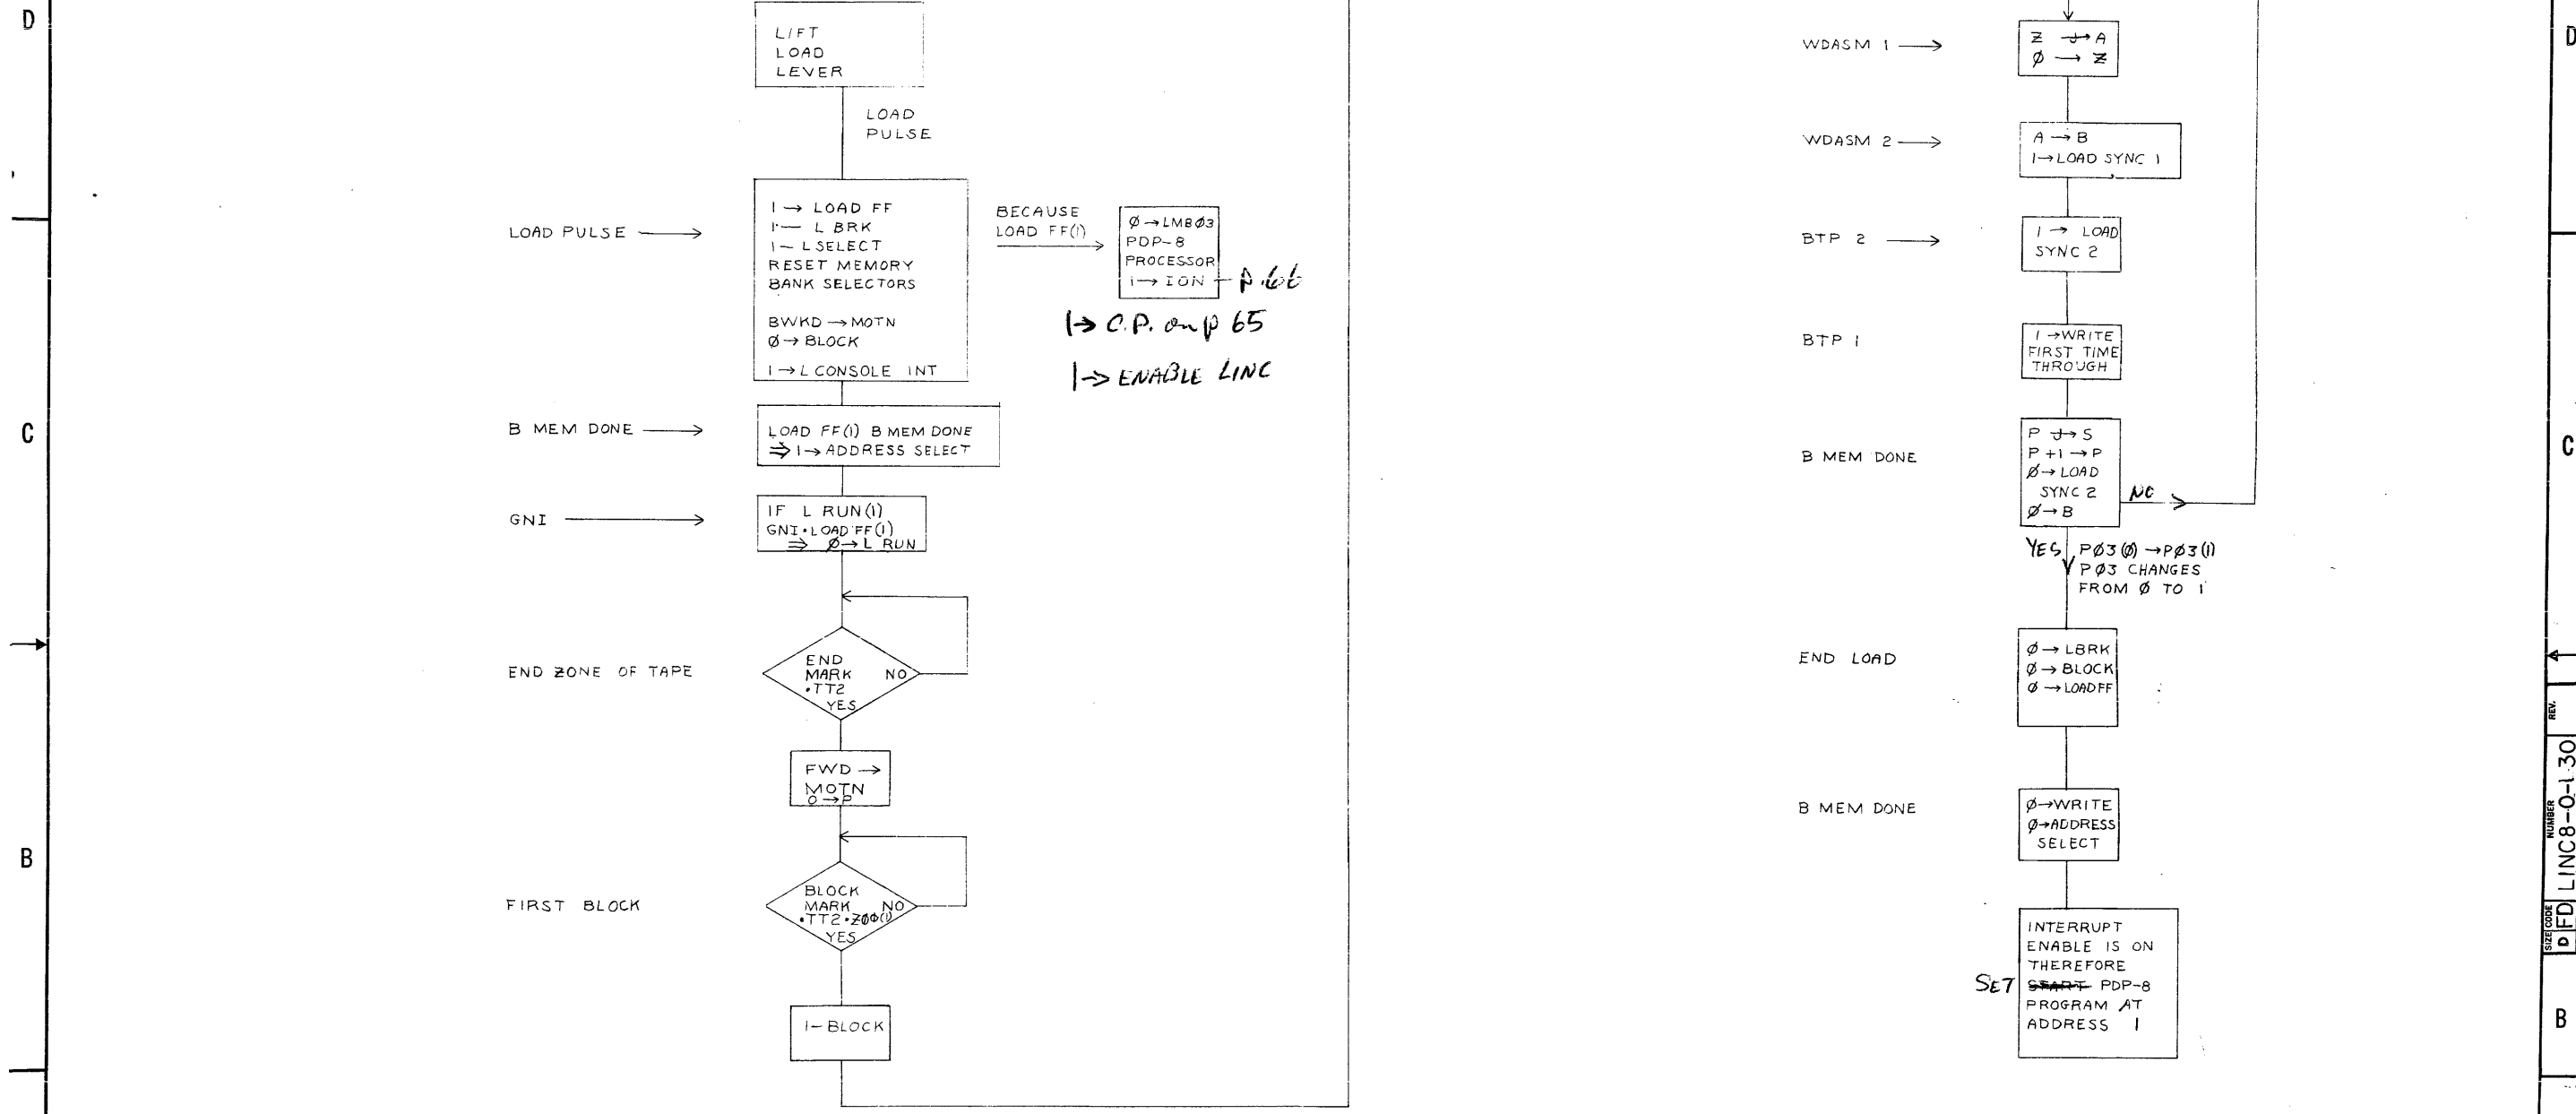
D

C

B

LIFT
LOAD
LEVER

LOAD
PULSE

LOAD PULSE →

1 → LOAD FF
1 → L BRK
1 → L SELECT
RESET MEMORY
BANK SELECTORS

BWKD → MOTN
Ø → BLOCK

1 → L CONSOLE INT

BECAUSE
LOAD FF(1) →

Ø → LMBØ3
PDP-8
PROCESSOR
1 → ION → p.66

1 → C.P. on p 65

1 → ENABLE LINC

B MEM DONE →

LOAD FF(1) B MEM DONE
⇒ 1 → ADDRESS SELECT

GNI →

IF L RUN(1)
GNI · LOAD FF(1)
⇒ Ø → L RUN

END ZONE OF TAPE

END
MARK
·TT2
NO
YES

FWD →
MOTN
0 → P

FIRST BLOCK

BLOCK
MARK
·TT2 · ZØØ(1)
NO
YES

1 → BLOCK

WDASM 1 →

Z → A
Ø → Z

WDASM 2 →

A → B
1 → LOAD SYNC 1

BTP 2 →

1 → LOAD
SYNC 2

BTP 1

1 → WRITE
FIRST TIME
THROUGH

B MEM DONE

P → S
P + 1 → P
Ø → LOAD
SYNC 2
Ø → B
NO

YES
PØ3(Ø) → PØ3(1)
PØ3 CHANGES
FROM Ø TO 1

END LOAD

Ø → LBRK
Ø → BLOCK
Ø → LOAD FF

B MEM DONE

Ø → WRITE
Ø → ADDRESS
SELECT

INTERRUPT
ENABLE IS ON
THEREFORE
SET ~~START~~ PDP-8
PROGRAM AT
ADDRESS 1

D

C

B

SIZE D
CODE FD
NUMBER LINC8-0-1.30
REV.